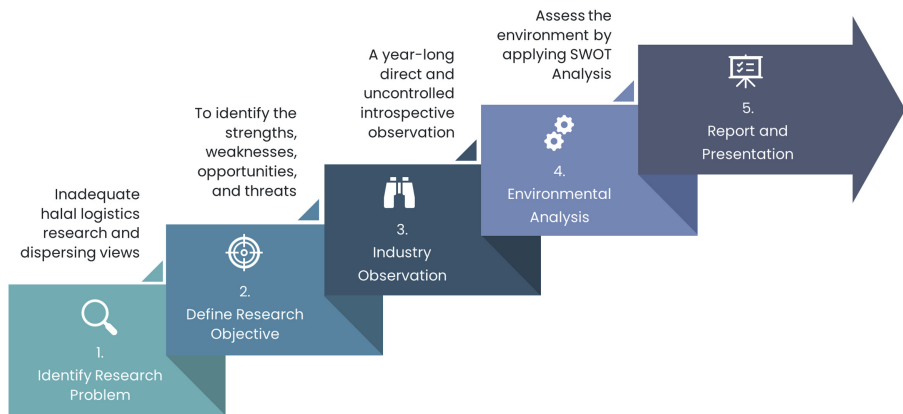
Inadequate halal logistics research and dispersing views

1.
Identify Research Problem

To identify the strengths, weaknesses, opportunities, and threats

2.
Define Research Objective

A year-long direct and uncontrolled introspective observation

3.
Industry Observation

Assess the environment by applying SWOT Analysis

4.
Environmental Analysis

5.
Report and Presentation